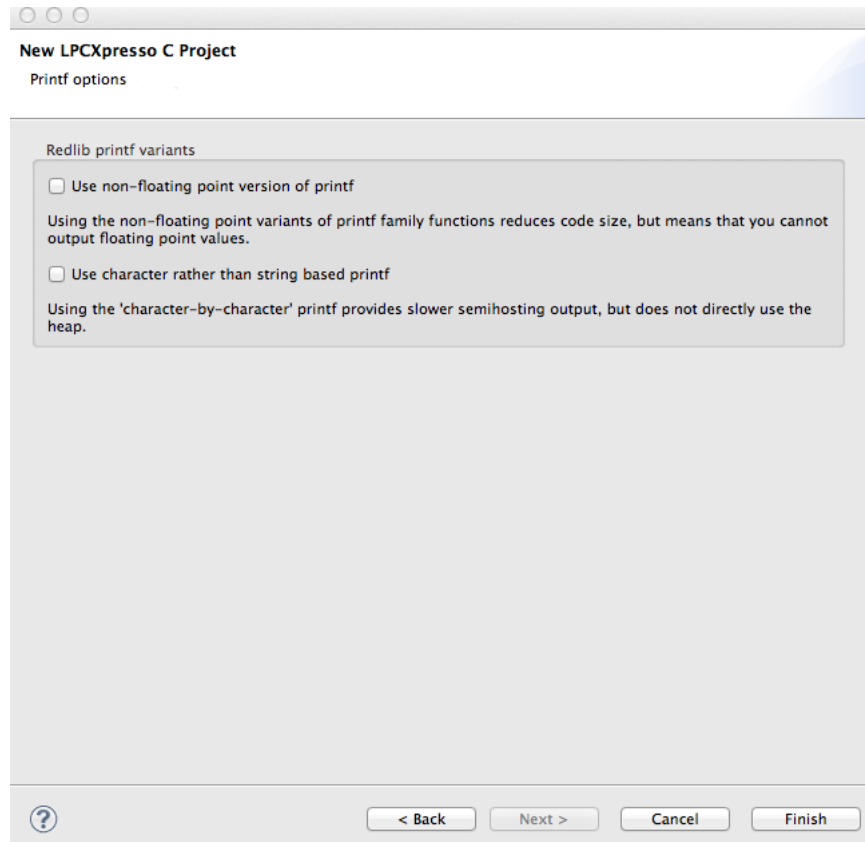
New LPCXpresso C Project
Printf options

Redlib printf variants

Use non-floating point version of printf

Using the non-floating point variants of printf family functions reduces code size, but means that you cannot output floating point values.

Use character rather than string based printf

Using the 'character-by-character' printf provides slower semihosting output, but does not directly use the heap.

?

< Back Next > Cancel Finish